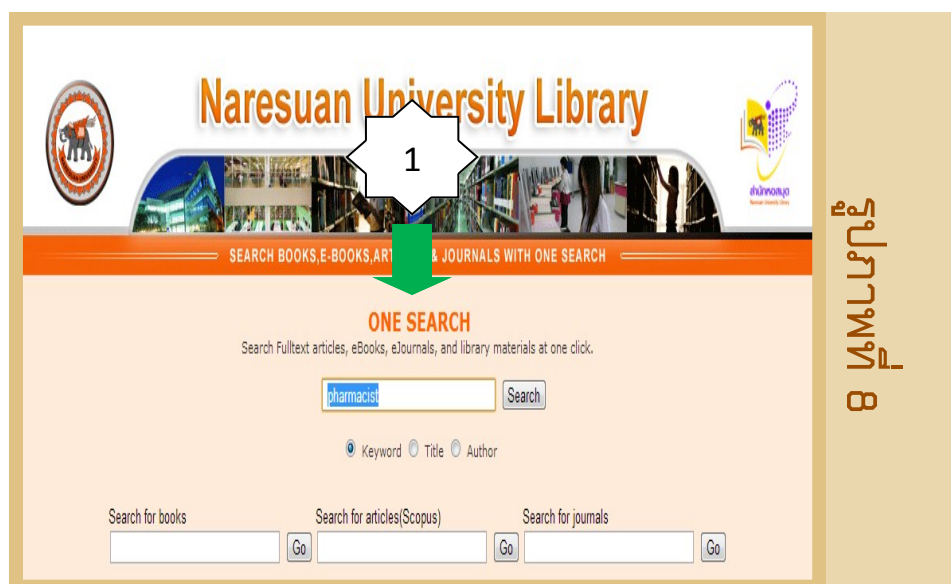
Naresuan University Library

1

สำนักหอสมุด
Naresuan University Library

SEARCH BOOKS,E-BOOKS,ART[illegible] & JOURNALS WITH ONE SEARCH

ONE SEARCH
Search Fulltext articles, eBooks, eJournals, and library materials at one click.

pharmacist Search

Keyword Title Author

Search for books Go
Search for articles(Scopus) Go
Search for journals Go

รูปภาพที่ 8